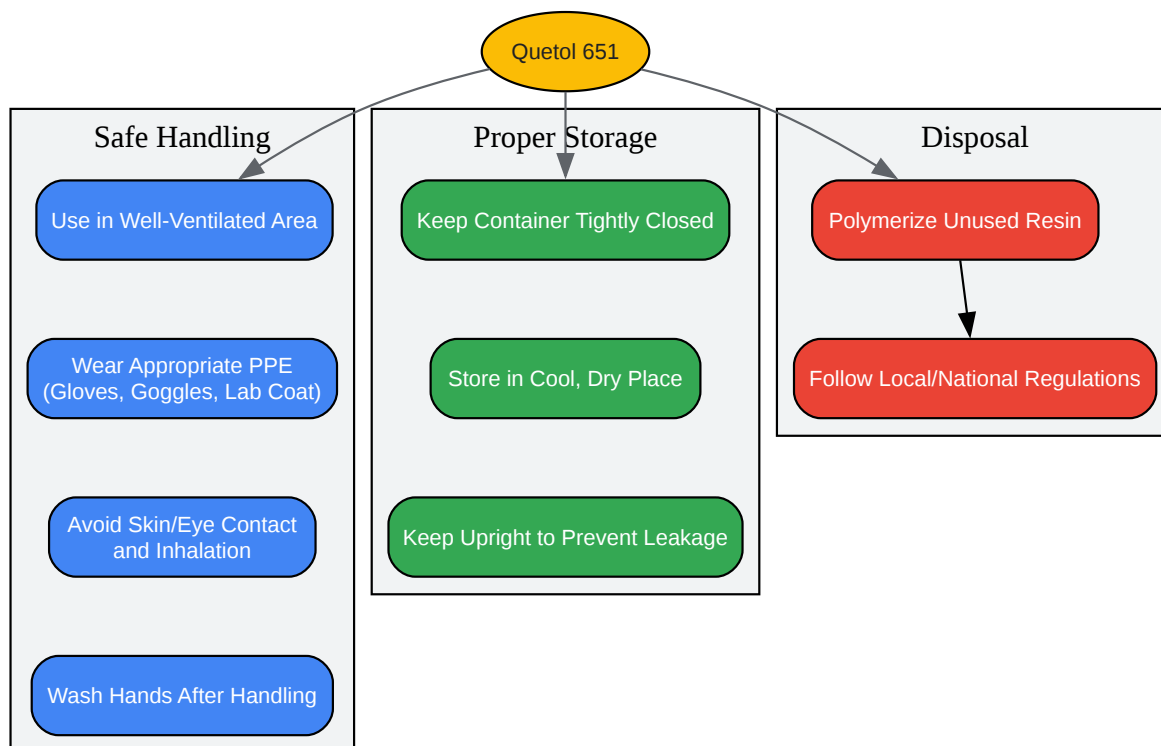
Quetol 651

Safe Handling

Use in Well-Ventilated Area

Wear Appropriate PPE (Gloves, Goggles, Lab Coat)

Avoid Skin/Eye Contact and Inhalation

Wash Hands After Handling

Proper Storage

Keep Container Tightly Closed

Store in Cool, Dry Place

Keep Upright to Prevent Leakage

Disposal

Polymerize Unused Resin

Follow Local/National Regulations